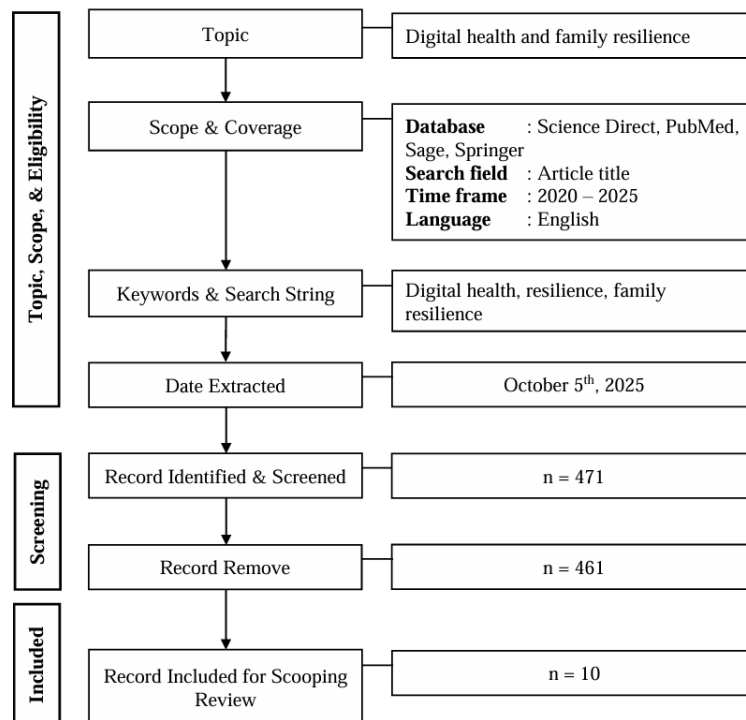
Topic, Scope, & Eligibility

Topic

Digital health and family resilience

Scope & Coverage

**Database** : Science Direct, PubMed, Sage, Springer
**Search field** : Article title
**Time frame** : 2020 – 2025
**Language** : English

Keywords & Search String

Digital health, resilience, family resilience

Date Extracted

October 5$^{th}$, 2025

Screening

Record Identified & Screened

n = 471

Record Remove

n = 461

Included

Record Included for Scooping Review

n = 10